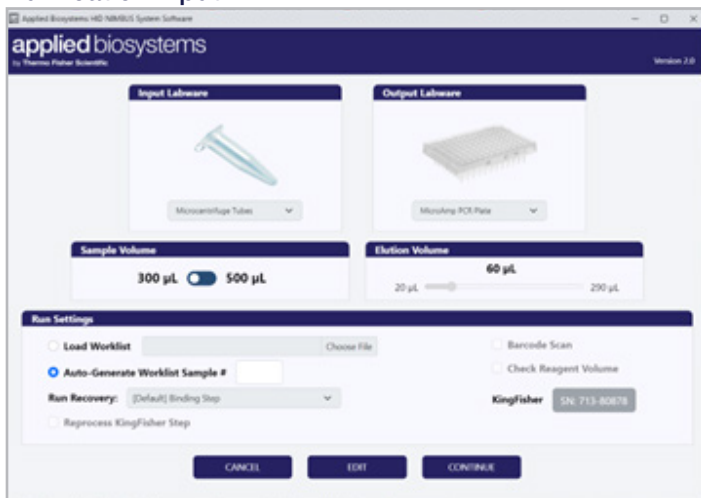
Applied Biosystems HID NIMBUS System Software

applied biosystems
by Thermo Fisher Scientific

Version 2.0

Input Labware

Microcentrifuge Tubes

Output Labware

MicroAmp PCR Plate

Sample Volume

300 µL 500 µL

Elution Volume

60 µL

20 µL 200 µL

Run Settings

Load Worklist

Choose File

Barcode Scan

Auto-Generate Worklist Sample #

Check Reagent Volume

Run Recovery: [Default] Binding Step

KingFisher SN: 713-80878

Reprocess KingFisher Step

CANCEL

EDIT

CONTINUE